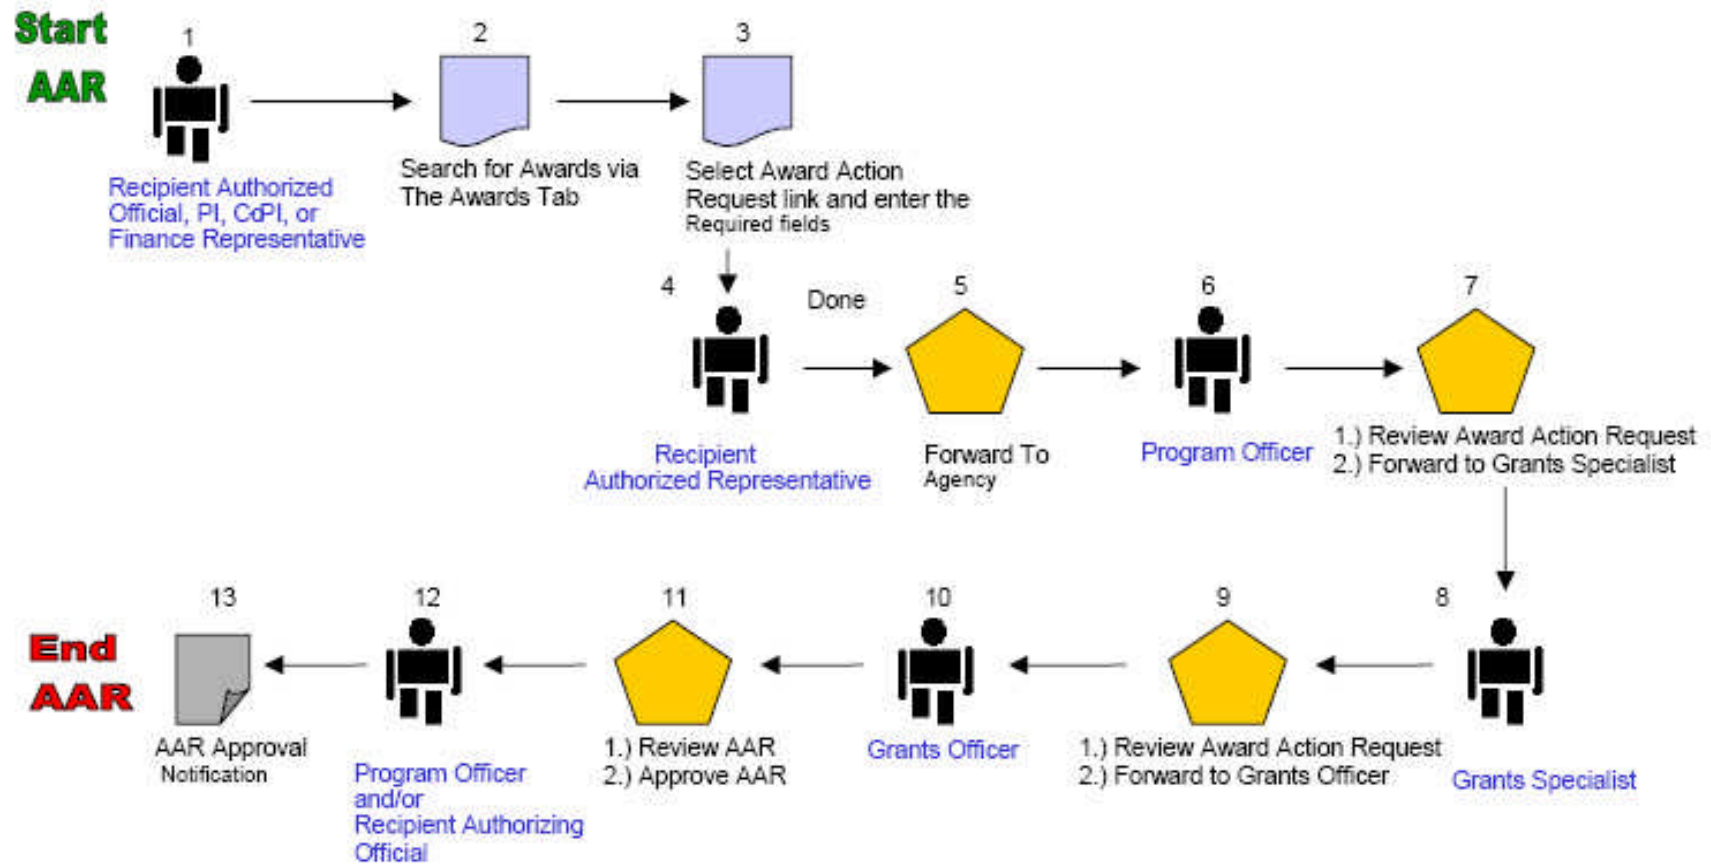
Start
AAR

1
Recipient Authorized Official, PI, CoPI, or Finance Representative

2
Search for Awards via The Awards Tab

3
Select Award Action Request link and enter the Required fields

4
Recipient Authorized Representative

Done

5
Forward To Agency

6
Program Officer

7
1.) Review Award Action Request
2.) Forward to Grants Specialist

8
Grants Specialist

9
1.) Review Award Action Request
2.) Forward to Grants Officer

10
Grants Officer

11
1.) Review AAR
2.) Approve AAR

12
Program Officer and/or Recipient Authorizing Official

13
AAR Approval Notification

End
AAR